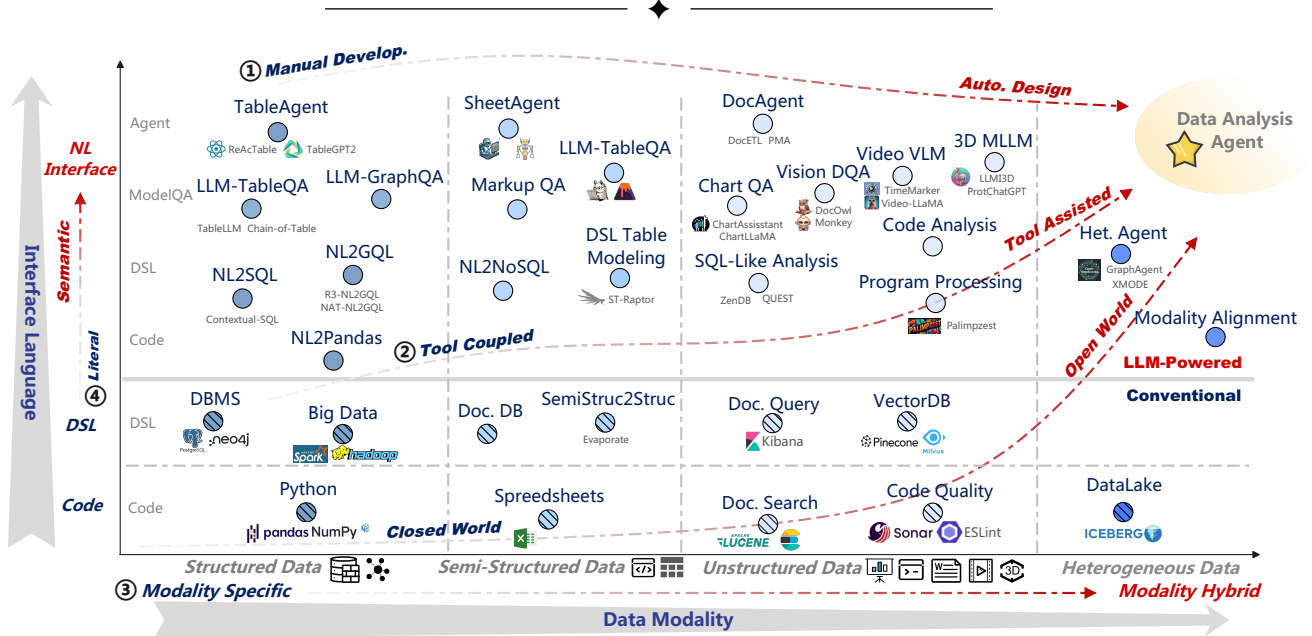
① Manual Develop.

Auto. Design

Data Analysis Agent

NL Interface

Semantic

Interface Language

Literal

④

DSL

Code

Agent

ModelQA

DSL

Code

TableAgent

ReAcTable TableGPT2

LLM-TableQA

TableLLM Chain-of-Table

LLM-GraphQA

NL2SQL

Contextual-SQL

NL2GQL

R3-NL2GQL NAT-NL2GQL

NL2Pandas

SheetAgent

LLM-TableQA

Markup QA

DSL Table Modeling

ST-Raptor

NL2NoSQL

② Tool Coupled

DocAgent

DocETL PMA

Chart QA

ChartAssisstant ChartLLaMA

Vision DQA

DocOwl Monkey

Video VLM

TimeMarker Video-LLaMA

3D MLLM

LLMI3D ProtChatGPT

Code Analysis

SQL-Like Analysis

ZenDB QUEST

Program Processing

Palimpzest

Tool Assisted

Het. Agent

GraphAgent XMODE

Modality Alignment

Open World

LLM-Powered

Conventional

DSL

DBMS

PostgreSQL neo4j

Big Data

Spark hadoop

Doc. DB

SemiStruc2Struc

Evaporate

Doc. Query

Kibana

VectorDB

Pinecone Milvus

Code

Python

pandas NumPy

Closed World

Spreedsheets

Doc. Search

LUCENE

Code Quality

Sonar ESLint

DataLake

ICEBERG

Structured Data

Semi-Structured Data

Unstructured Data

3D

Heterogeneous Data

③ Modality Specific

Modality Hybrid

Data Modality